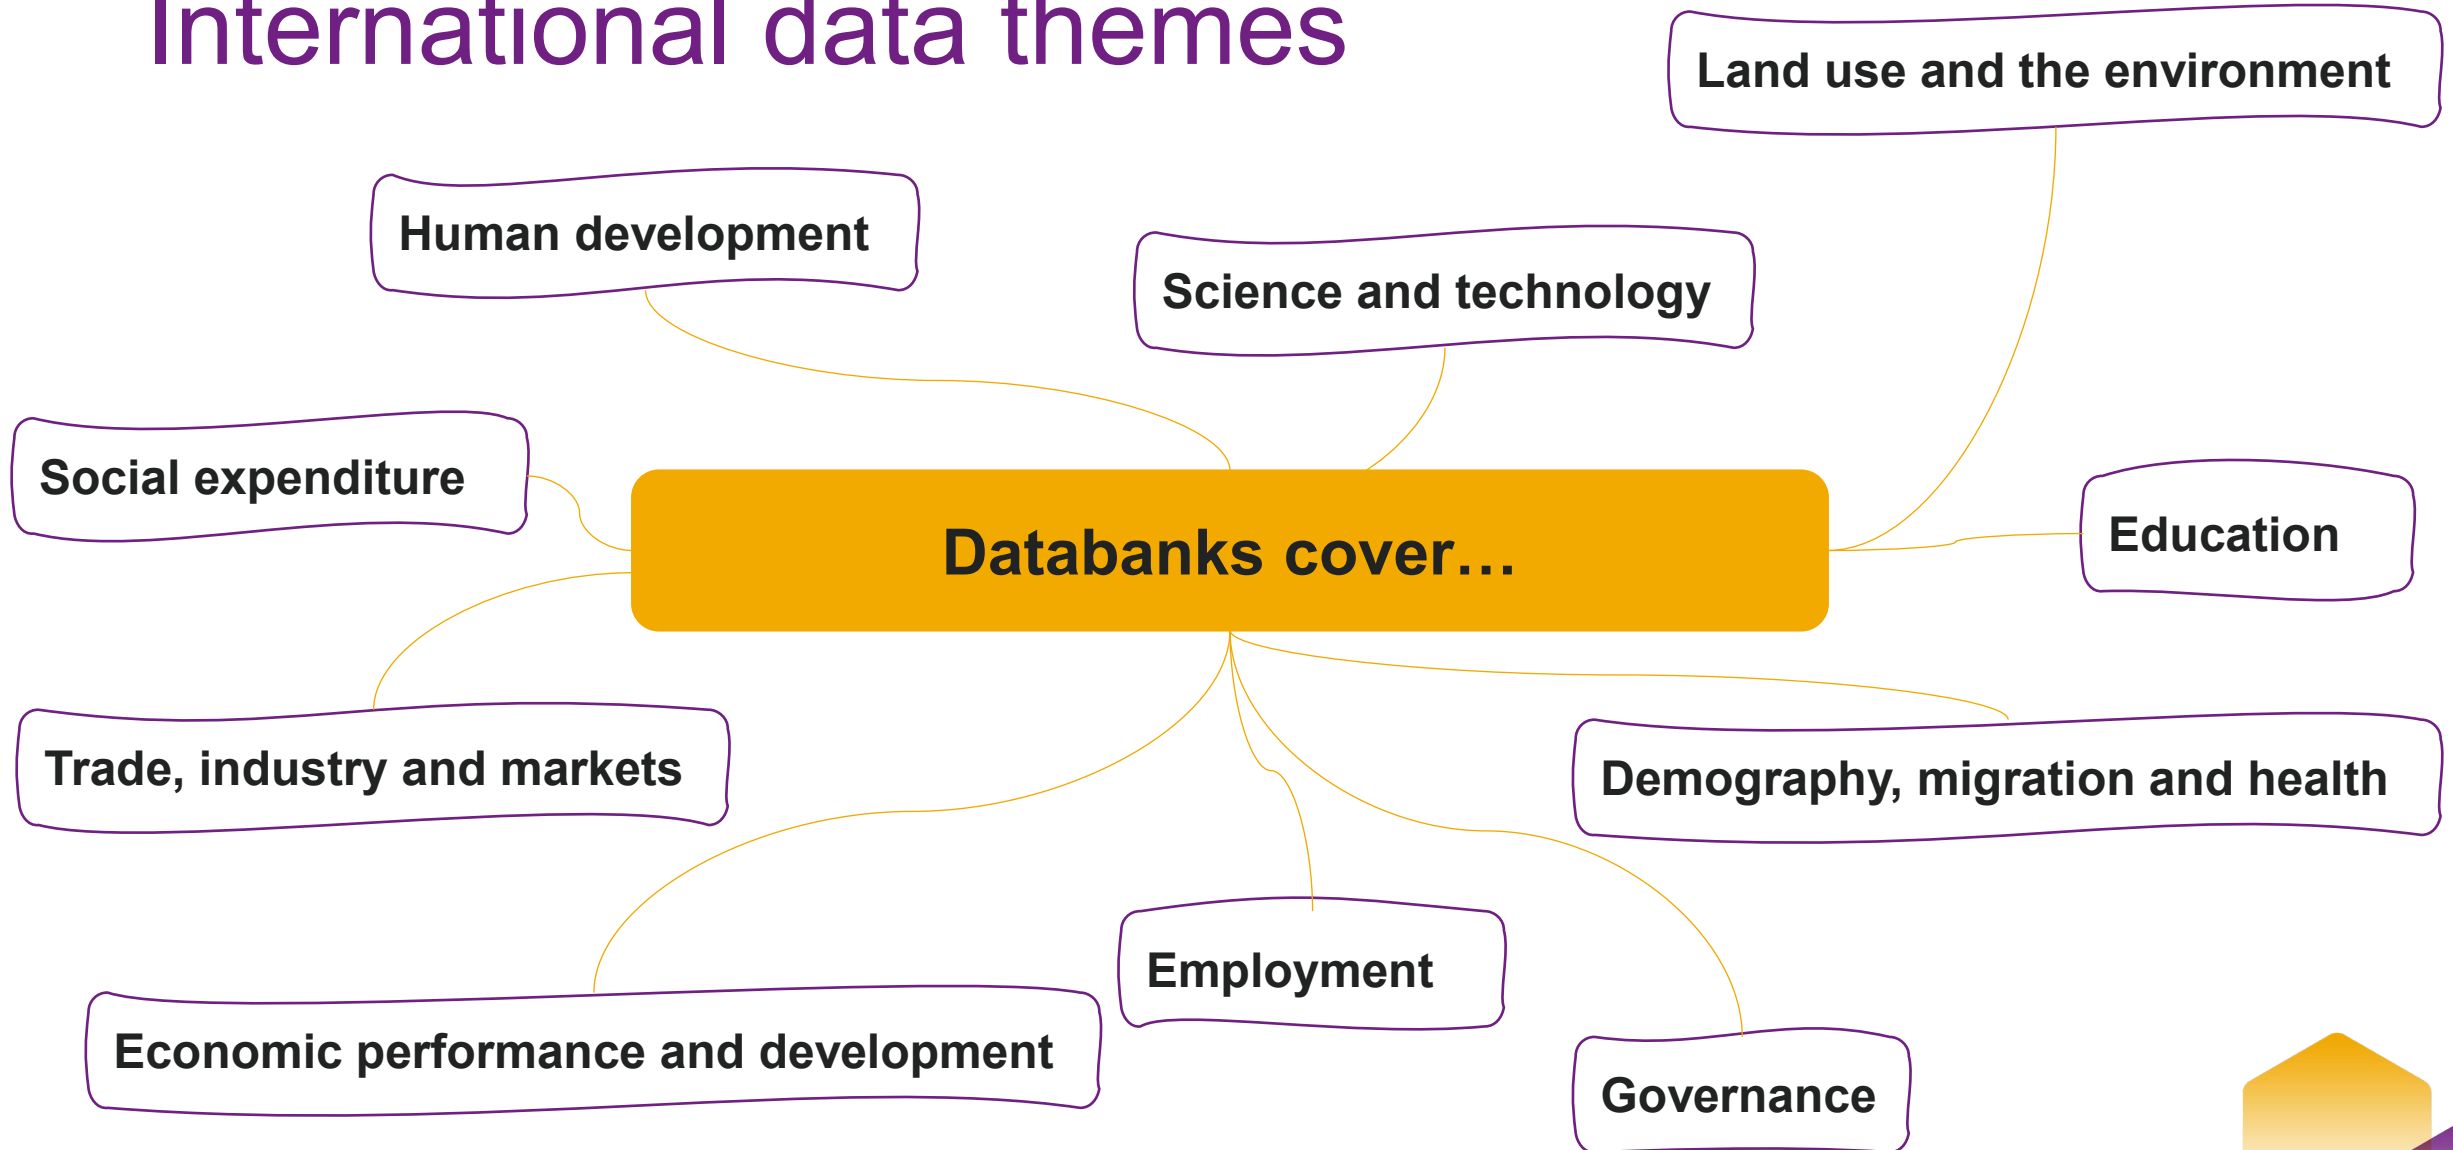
International data themes

Land use and the environment

Human development

Science and technology

Social expenditure

Databanks cover…

Education

Trade, industry and markets

Demography, migration and health

Employment

Economic performance and development

Governance